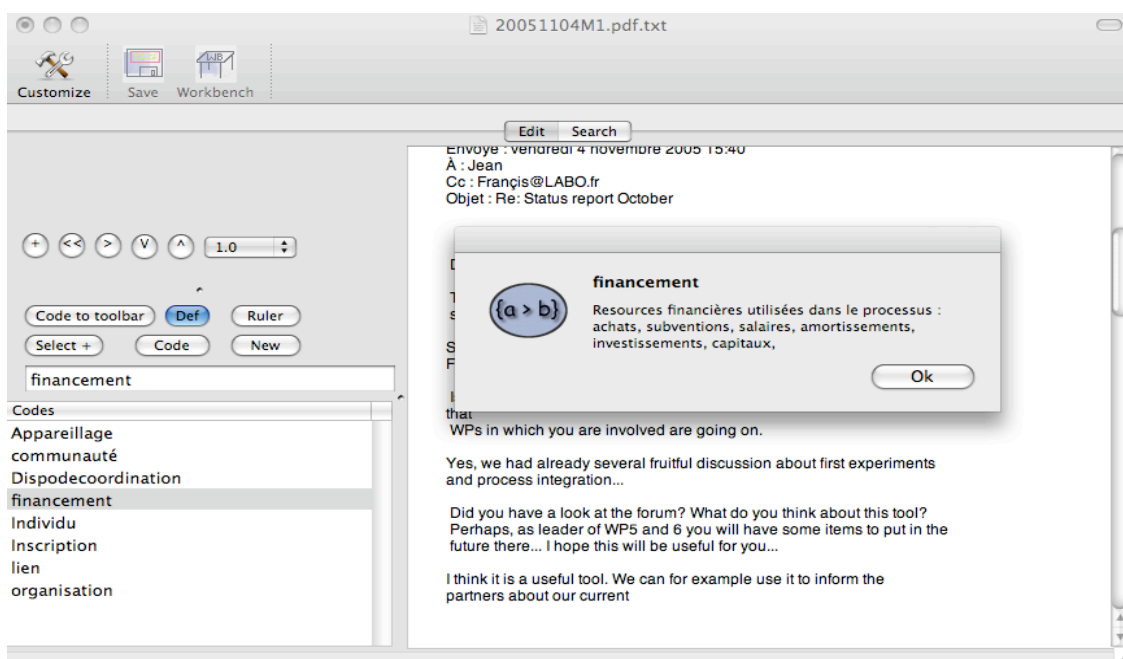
20051104M1.pdf.txt

Customize Save Workbench

Edit Search

+ << > V ^ 1.0

Code to toolbar Def Ruler
Select + Code New

financement

Codes
Appareillage
communauté
Dispodecoordination
financement
Individu
Inscription
lien
organisation

Envoyé : vendredi 4 novembre 2005 15:40
À : Jean
Cc : Françis@LABO.fr
Objet : Re: Status report October

{a > b}

financement

Resources financières utilisées dans le processus : achats, subventions, salaires, amortissements, investissements, capitaux,

Ok

that
WPs in which you are involved are going on.

Yes, we had already several fruitful discussion about first experiments and process integration...

Did you have a look at the forum? What do you think about this tool? Perhaps, as leader of WP5 and 6 you will have some items to put in the future there... I hope this will be useful for you...

I think it is a useful tool. We can for example use it to inform the partners about our current